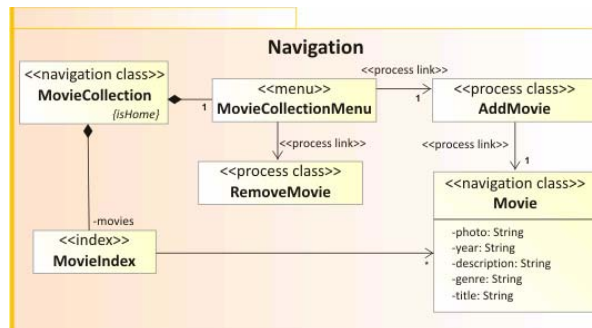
Navigation

<<navigation class>>
MovieCollection
{isHome}

1

<<menu>>
MovieCollectionMenu

<<process link>>

1

<<process class>>
AddMovie

<<process link>>

<<process link>>

1

<<process class>>
RemoveMovie

-movies

<<navigation class>>
Movie

-photo: String
-year: String
-description: String
-genre: String
-title: String

<<index>>
MovieIndex

*